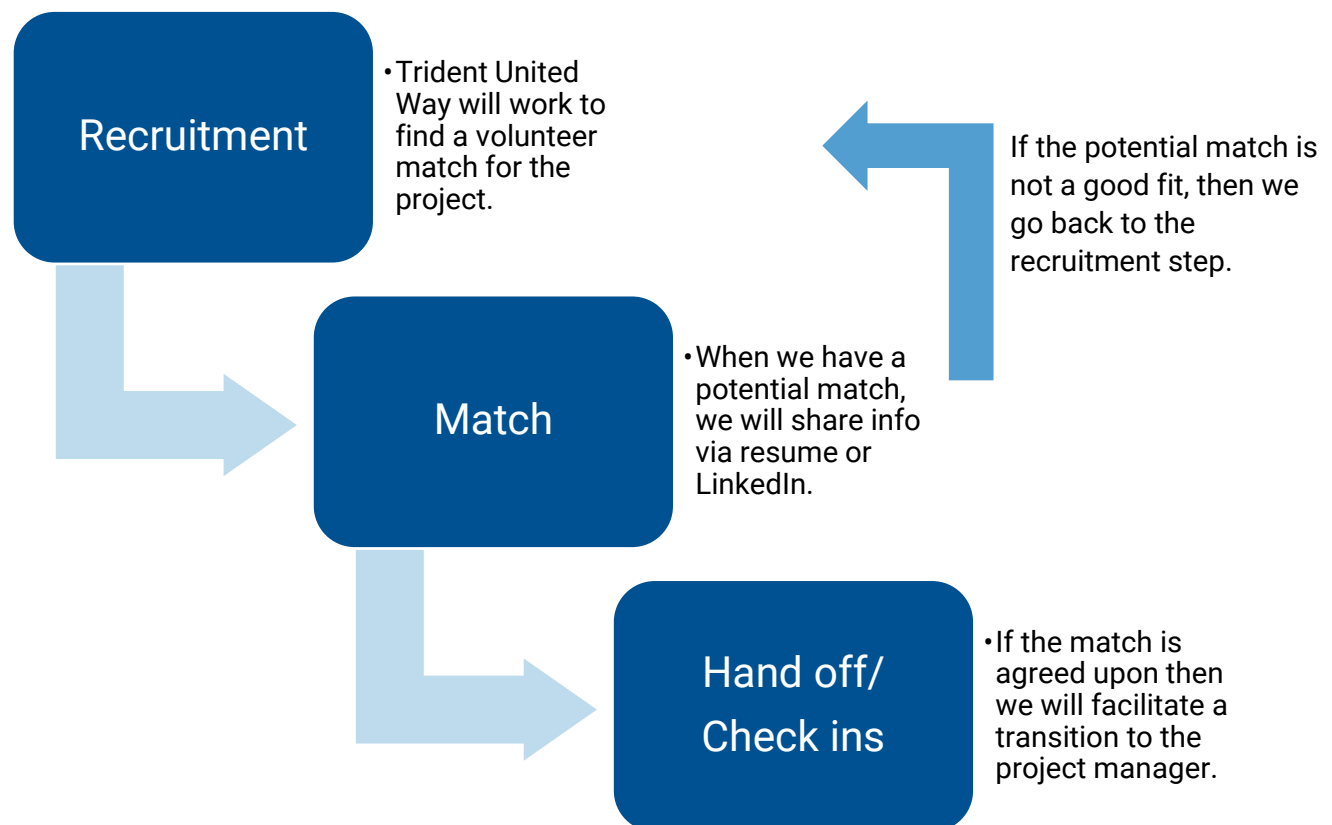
Recruitment

• Trident United Way will work to find a volunteer match for the project.

If the potential match is not a good fit, then we go back to the recruitment step.

Match

• When we have a potential match, we will share info via resume or LinkedIn.

Hand off/ Check ins

• If the match is agreed upon then we will facilitate a transition to the project manager.